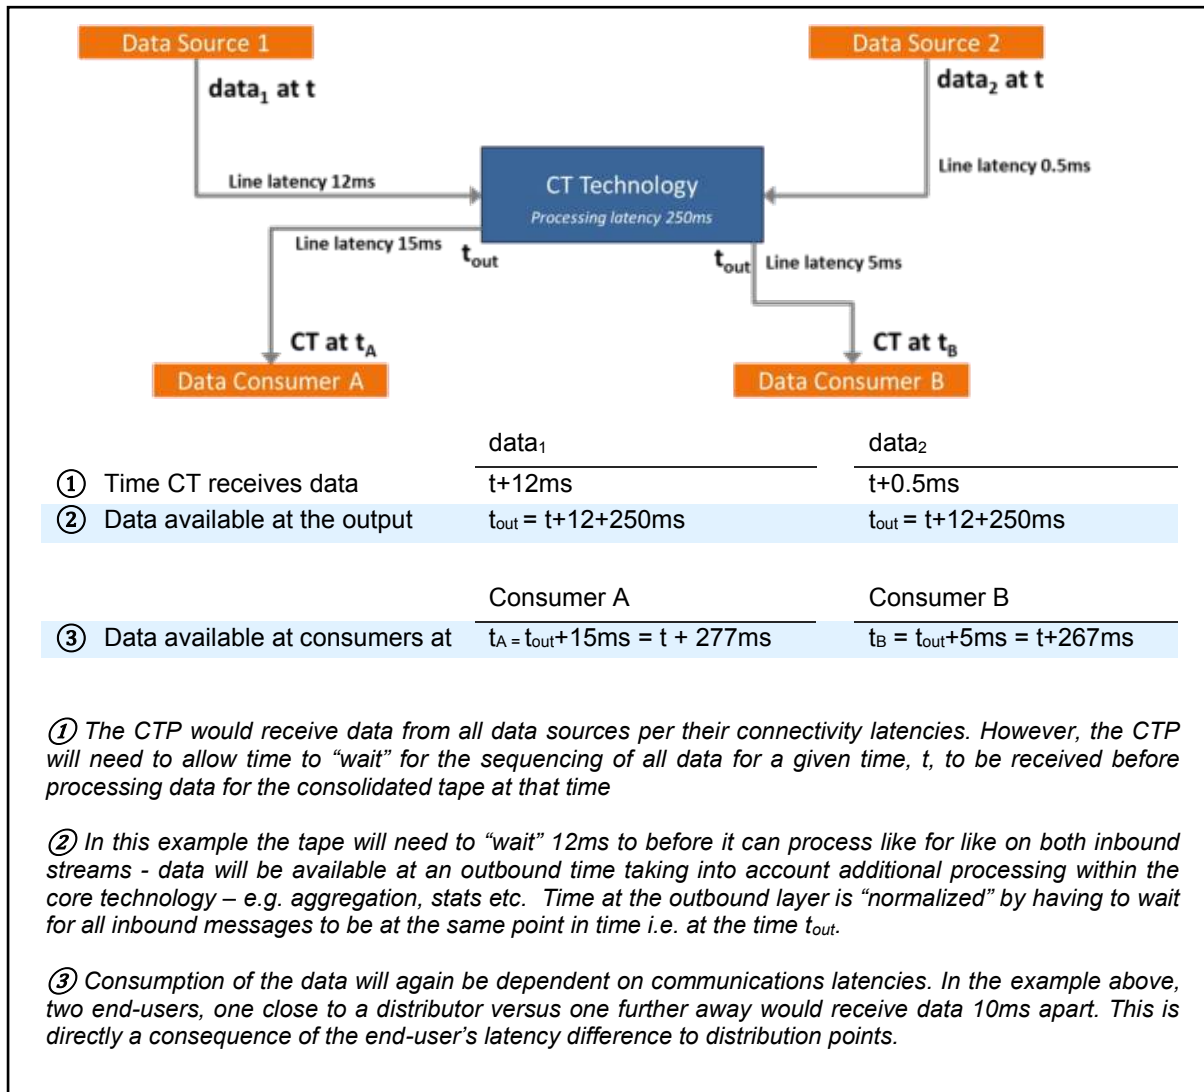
Data Source 1

data$_1$ at t

Data Source 2

data$_2$ at t

Line latency 12ms

CT Technology

Processing latency 250ms

Line latency 0.5ms

Line latency 15ms

$t_{out}$

$t_{out}$

Line latency 5ms

CT at $t_A$

Data Consumer A

CT at $t_B$

Data Consumer B

| | data$_1$ | data$_2$ |
|---|---|---|
| ① Time CT receives data | t+12ms | t+0.5ms |
| ② Data available at the output | $t_{out}$ = t+12+250ms | $t_{out}$ = t+12+250ms |

| | Consumer A | Consumer B |
|---|---|---|
| ③ Data available at consumers at | $t_A$ = $t_{out}$+15ms = t + 277ms | $t_B$ = $t_{out}$+5ms = t+267ms |

① The CTP would receive data from all data sources per their connectivity latencies. However, the CTP will need to allow time to "wait" for the sequencing of all data for a given time, t, to be received before processing data for the consolidated tape at that time

② In this example the tape will need to "wait" 12ms to before it can process like for like on both inbound streams - data will be available at an outbound time taking into account additional processing within the core technology – e.g. aggregation, stats etc. Time at the outbound layer is "normalized" by having to wait for all inbound messages to be at the same point in time i.e. at the time $t_{out}$.

③ Consumption of the data will again be dependent on communications latencies. In the example above, two end-users, one close to a distributor versus one further away would receive data 10ms apart. This is directly a consequence of the end-user's latency difference to distribution points.